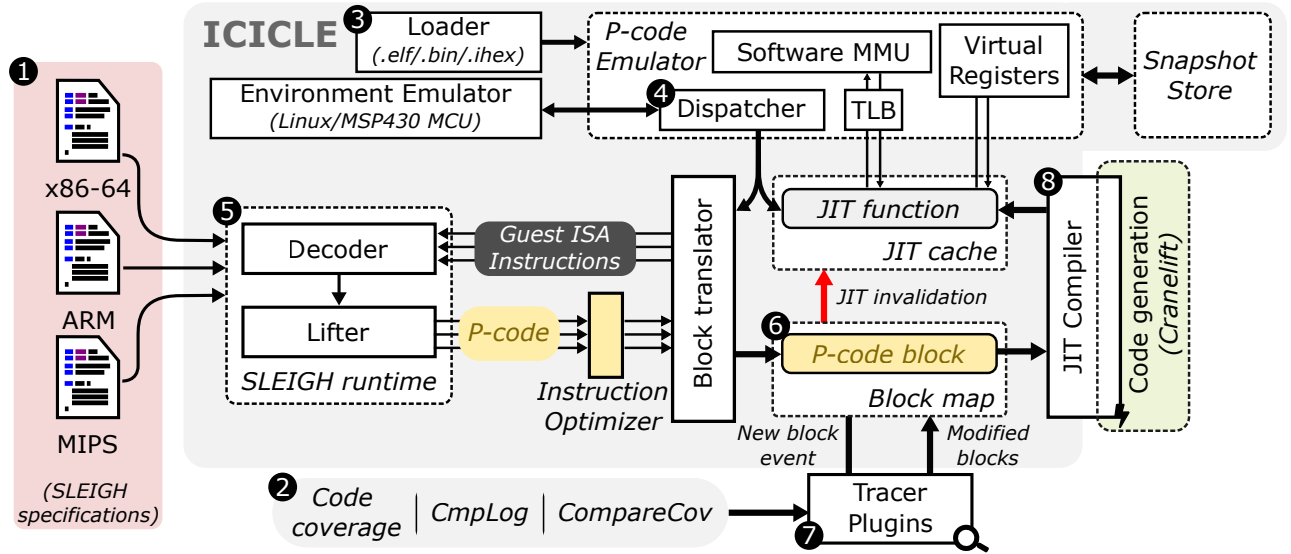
ICICLE

3 Loader (.elf/.bin/.ihex)

P-code Emulator

Software MMU

Virtual Registers

Snapshot Store

Environment Emulator (Linux/MSP430 MCU)

4 Dispatcher

TLB

1

x86-64

ARM

MIPS

(SLEIGH specifications)

5

Decoder

Lifter

SLEIGH runtime

Guest ISA Instructions

P-code

Instruction Optimizer

Block translator

JIT function

JIT cache

JIT invalidation

6 P-code block

Block map

8

JIT Compiler

Code generation (Cranelift)

New block event

Modified blocks

2 Code coverage | CmpLog | CompareCov

Tracer Plugins

7